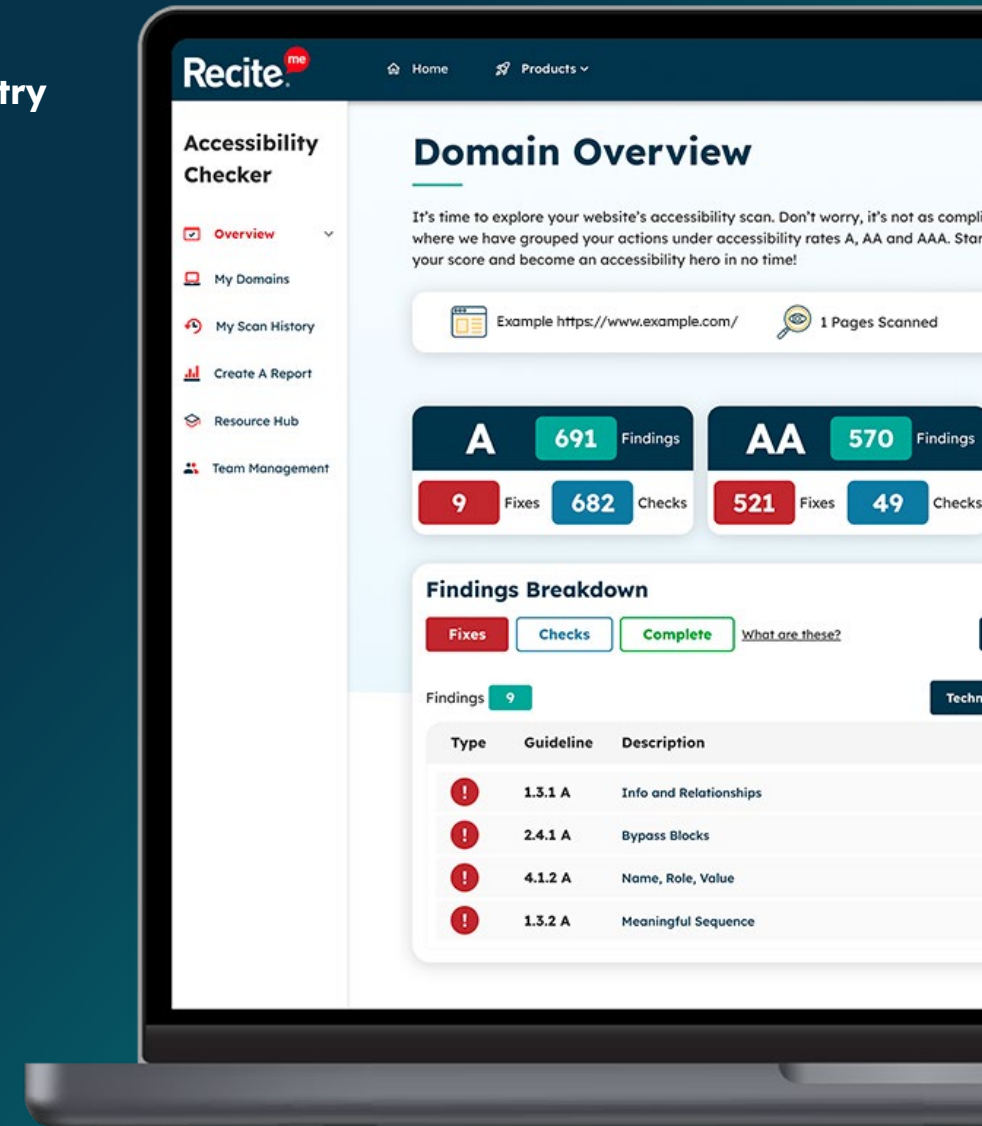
try

Recite me

Home Products

Accessibility Checker

Overview

My Domains

My Scan History

Create A Report

Resource Hub

Team Management

Domain Overview

It's time to explore your website's accessibility scan. Don't worry, it's not as compli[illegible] where we have grouped your actions under accessibility rates A, AA and AAA. Star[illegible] your score and become an accessibility hero in no time!

Example https://www.example.com/

1 Pages Scanned

A 691 Findings

9 Fixes 682 Checks

AA 570 Findings

521 Fixes 49 Checks

Findings Breakdown

Fixes Checks Complete What are these?

Findings 9

Techn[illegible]

| Type | Guideline | Description |
|---|---|---|
| ! | 1.3.1 A | Info and Relationships |
| ! | 2.4.1 A | Bypass Blocks |
| ! | 4.1.2 A | Name, Role, Value |
| ! | 1.3.2 A | Meaningful Sequence |